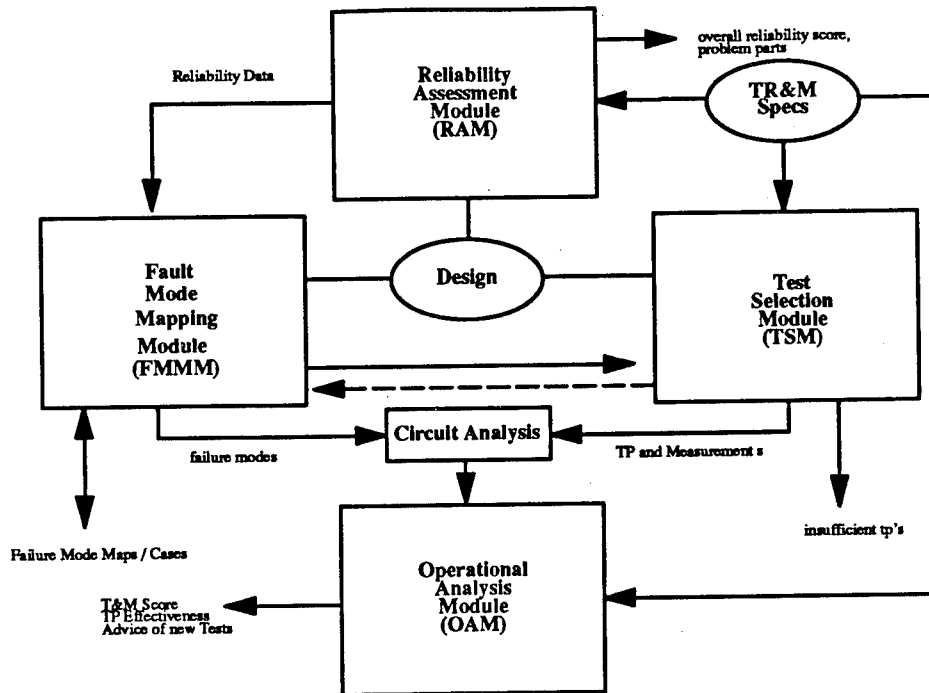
Reliability Data

Reliability Assessment Module (RAM)

overall reliability score, problem parts

TR&M Specs

Fault Mode Mapping Module (FMMM)

Design

Test Selection Module (TSM)

Circuit Analysis

failure modes

TP and Measurement s

insufficient tp's

Failure Mode Maps / Cases

Operational Analysis Module (OAM)

T&M Score
TP Effectiveness
Advice of new Tests